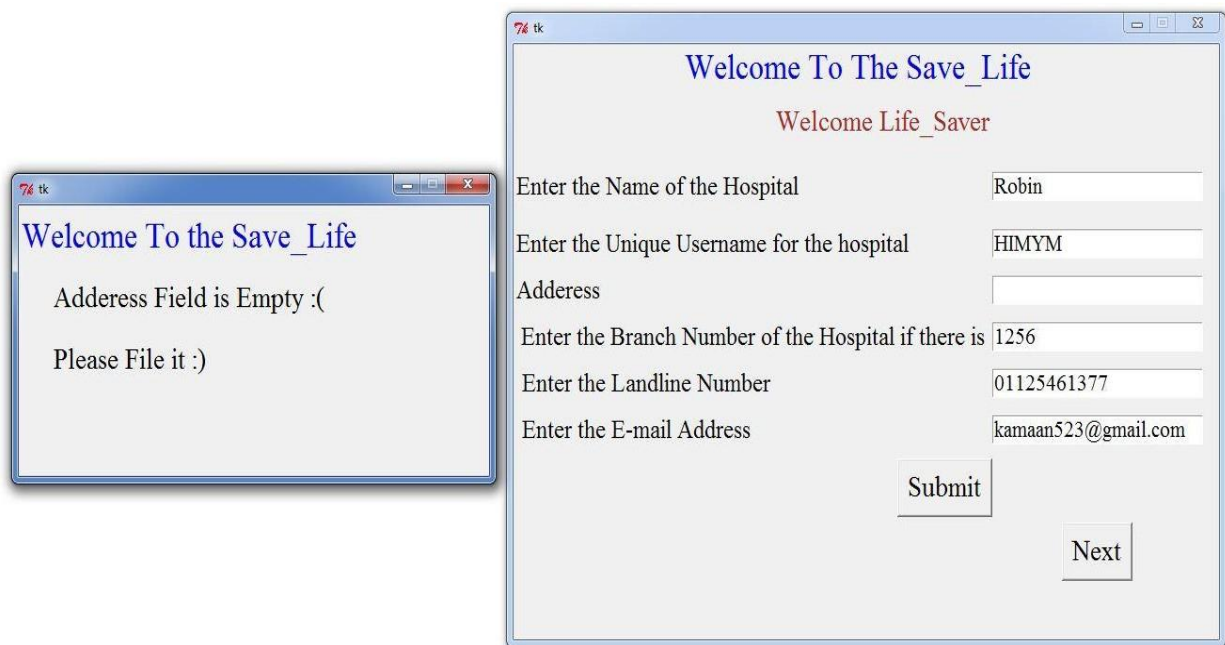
tk

Welcome To the Save_Life

Adderess Field is Empty :(

Please File it :)

tk

Welcome To The Save_Life

Welcome Life_Saver

Enter the Name of the Hospital Robin

Enter the Unique Username for the hospital HIMYM

Adderess

Enter the Branch Number of the Hospital if there is 1256

Enter the Landline Number 01125461377

Enter the E-mail Address kamaan523@gmail.com

Submit

Next